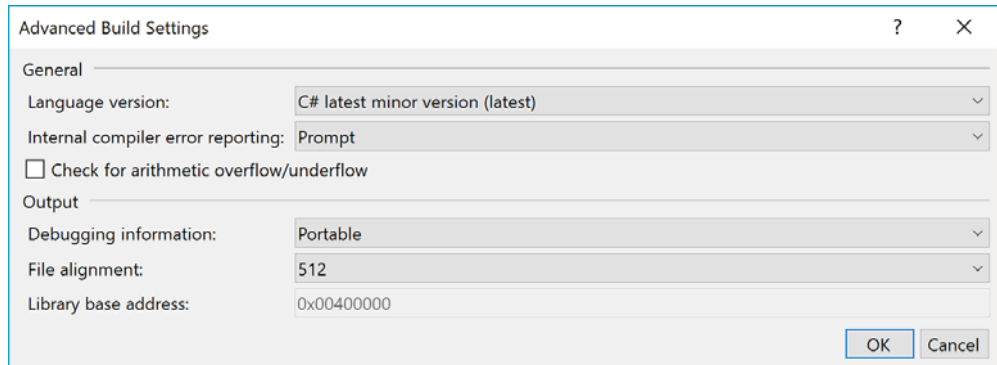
Advanced Build Settings

?

×

General

Language version: C# latest minor version (latest)

Internal compiler error reporting: Prompt

Check for arithmetic overflow/underflow

Output

Debugging information: Portable

File alignment: 512

Library base address: 0x00400000

OK

Cancel